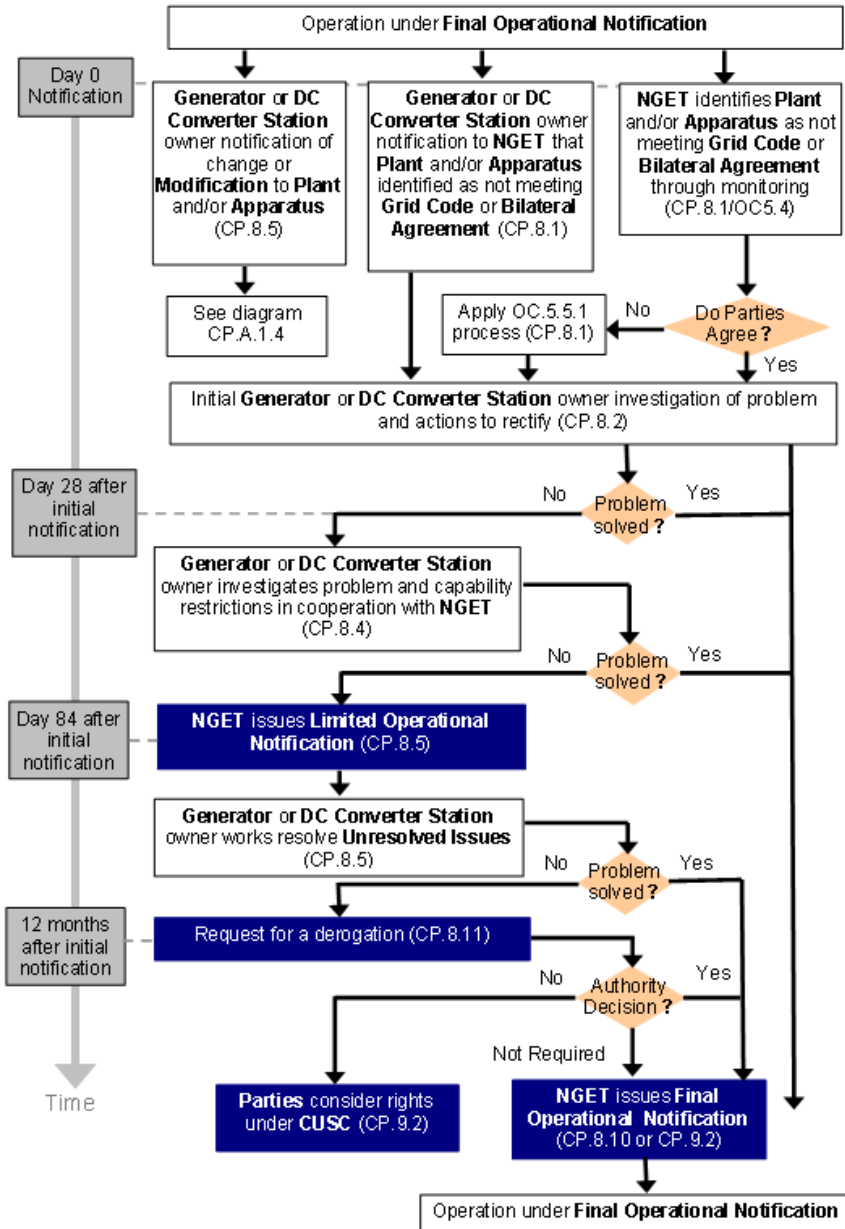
Operation under Final Operational Notification

Day 0 Notification

Generator or DC Converter Station owner notification of change or Modification to Plant and/or Apparatus (CP.8.5)

Generator or DC Converter Station owner notification to NGET that Plant and/or Apparatus identified as not meeting Grid Code or Bilateral Agreement (CP.8.1)

NGET identifies Plant and/or Apparatus as not meeting Grid Code or Bilateral Agreement through monitoring (CP.8.1/OC5.4)

See diagram CP.A.1.4

Apply OC.5.5.1 process (CP.8.1)

No

Do Parties Agree?

Yes

Initial Generator or DC Converter Station owner investigation of problem and actions to rectify (CP.8.2)

Day 28 after initial notification

No

Problem solved?

Yes

Generator or DC Converter Station owner investigates problem and capability restrictions in cooperation with NGET (CP.8.4)

No

Problem solved?

Yes

Day 84 after initial notification

NGET issues Limited Operational Notification (CP.8.5)

Generator or DC Converter Station owner works resolve Unresolved Issues (CP.8.5)

No

Problem solved?

Yes

12 months after initial notification

Request for a derogation (CP.8.11)

No

Authority Decision?

Yes

Not Required

Time

Parties consider rights under CUSC (CP.9.2)

NGET issues Final Operational Notification (CP.8.10 or CP.9.2)

Operation under Final Operational Notification